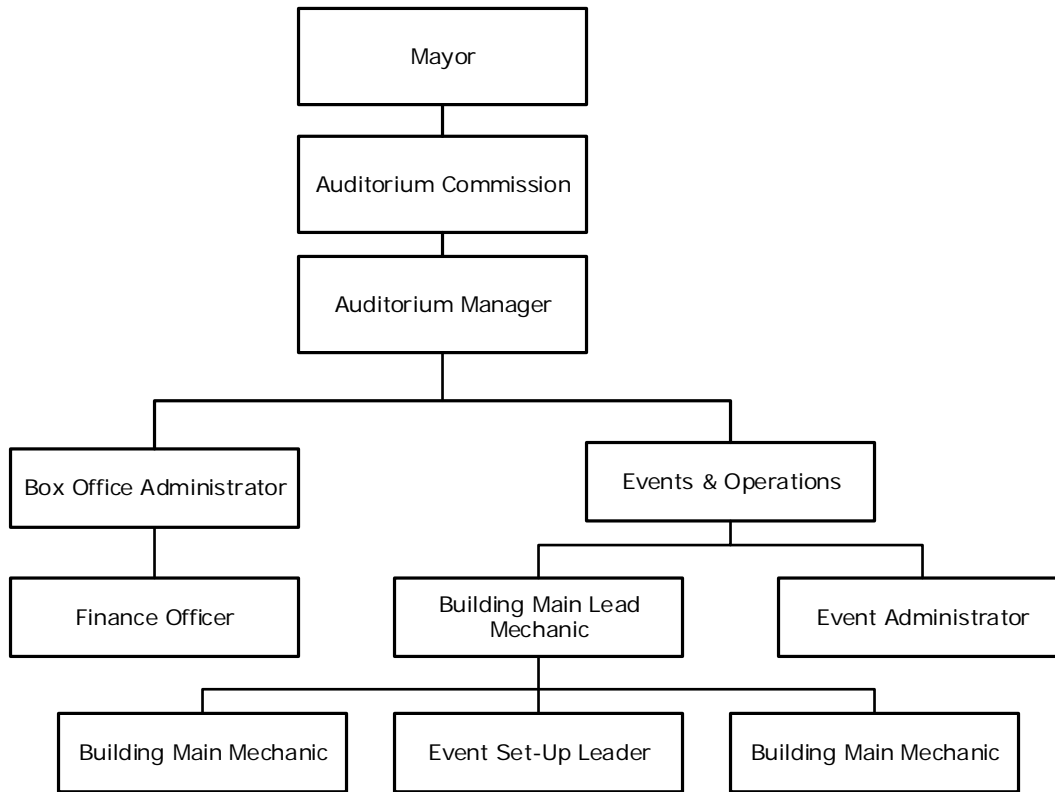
Mayor

Auditorium Commission

Auditorium Manager

Box Office Administrator

Events & Operations

Finance Officer

Building Main Lead Mechanic

Event Administrator

Building Main Mechanic

Event Set-Up Leader

Building Main Mechanic